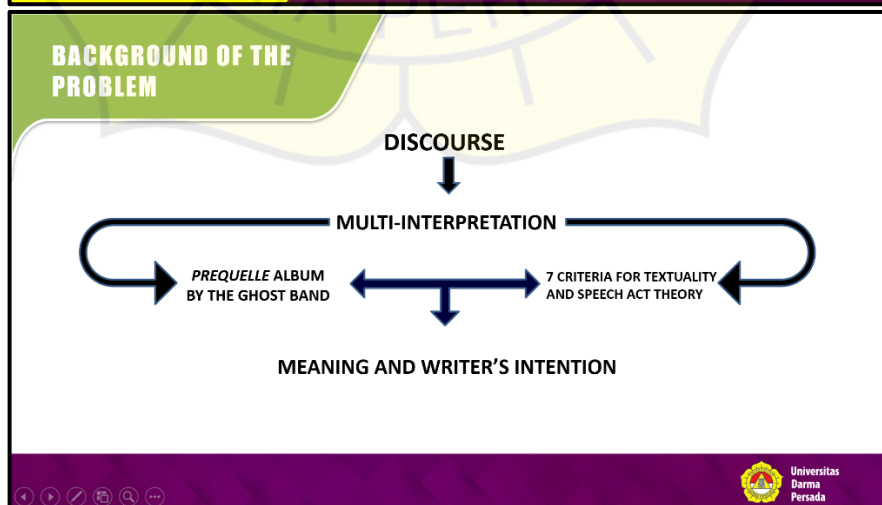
BACKGROUND OF THE PROBLEM

DISCOURSE

MULTI-INTERPRETATION

*PREQUELLE* ALBUM BY THE GHOST BAND

7 CRITERIA FOR TEXTUALITY AND SPEECH ACT THEORY

MEANING AND WRITER'S INTENTION

Universitas Darma Persada